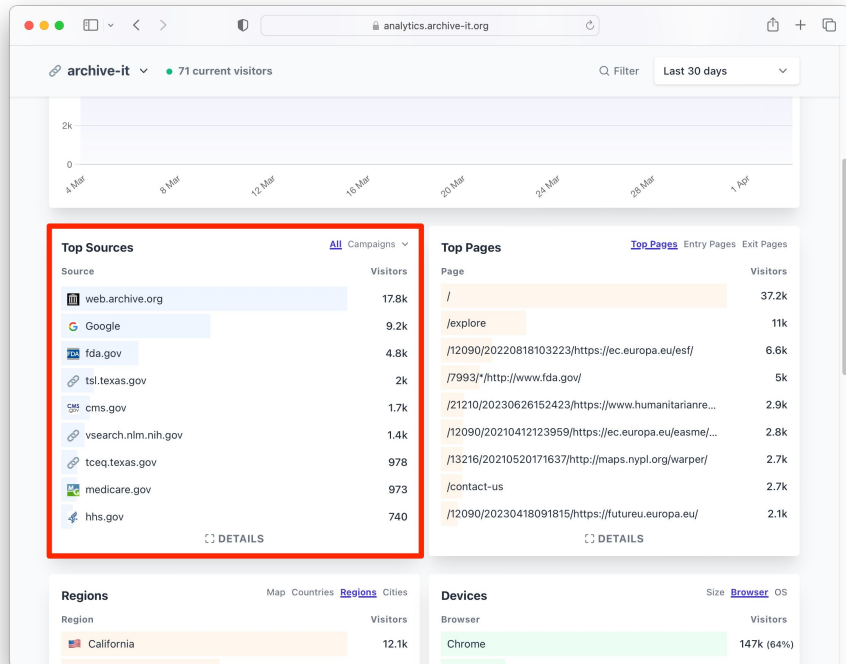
analytics.archive-it.org

archive-it · 71 current visitors

Filter Last 30 days

2k
0
4 Mar 8 Mar 12 Mar 16 Mar 20 Mar 24 Mar 28 Mar 1 Apr

Top Sources All Campaigns

| Source | Visitors |
|---|---|
| web.archive.org | 17.8k |
| Google | 9.2k |
| fda.gov | 4.8k |
| tsl.texas.gov | 2k |
| cms.gov | 1.7k |
| vsearch.nlm.nih.gov | 1.4k |
| tceq.texas.gov | 978 |
| medicare.gov | 973 |
| hhs.gov | 740 |

DETAILS

Top Pages Top Pages Entry Pages Exit Pages

| Page | Visitors |
|---|---|
| / | 37.2k |
| /explore | 11k |
| /12090/20220818103223/https://ec.europa.eu/esf/ | 6.6k |
| /7993/*/http://www.fda.gov/ | 5k |
| /21210/20230626152423/https://www.humanitarianre... | 2.9k |
| /12090/20210412123959/https://ec.europa.eu/easme/... | 2.8k |
| /13216/20210520171637/http://maps.nypl.org/warper/ | 2.7k |
| /contact-us | 2.7k |
| /12090/20230418091815/https://futureu.europa.eu/ | 2.1k |

DETAILS

Regions Map Countries Regions Cities

| Region | Visitors |
|---|---|
| California | 12.1k |

Devices Size Browser OS

| Browser | Visitors |
|---|---|
| Chrome | 147k (64%) |